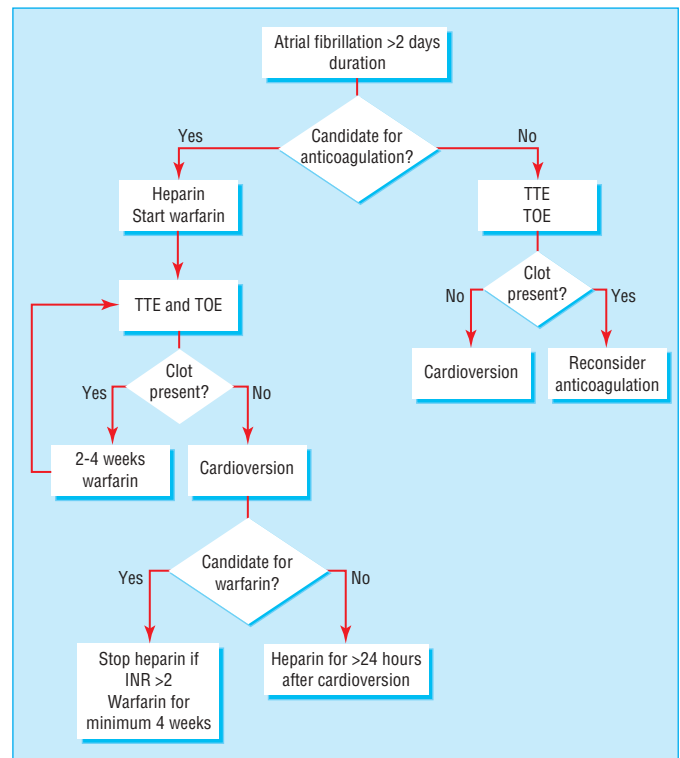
Atrial fibrillation >2 days duration

Candidate for anticoagulation?

Yes

No

Heparin
Start warfarin

TTE
TOE

TTE and TOE

Clot present?

No

Yes

Cardioversion

Reconsider anticoagulation

Clot present?

Yes

No

2-4 weeks warfarin

Cardioversion

Candidate for warfarin?

Yes

No

Stop heparin if INR >2
Warfarin for minimum 4 weeks

Heparin for >24 hours after cardioversion